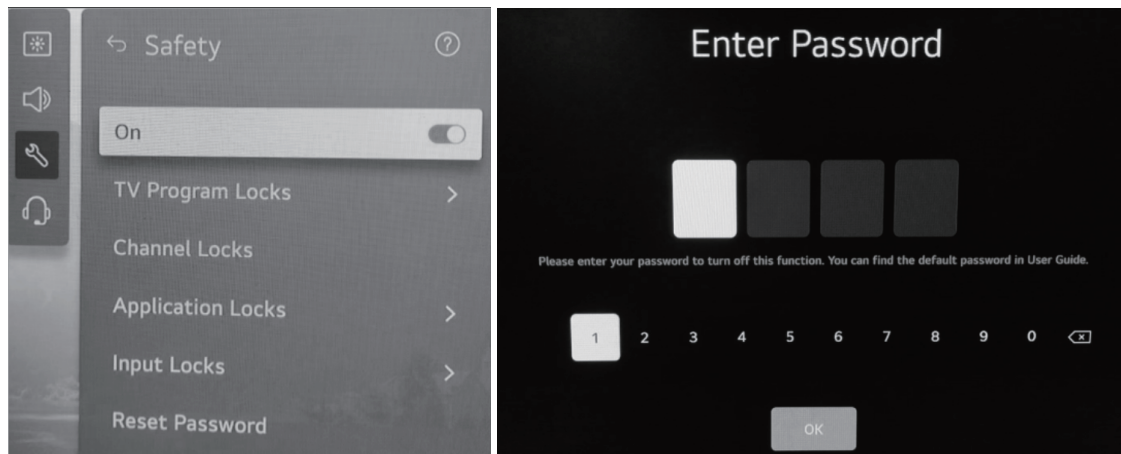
Safety

On

TV Program Locks

Channel Locks

Application Locks

Input Locks

Reset Password

Enter Password

Please enter your password to turn off this function. You can find the default password in User Guide.

1 2 3 4 5 6 7 8 9 0

OK